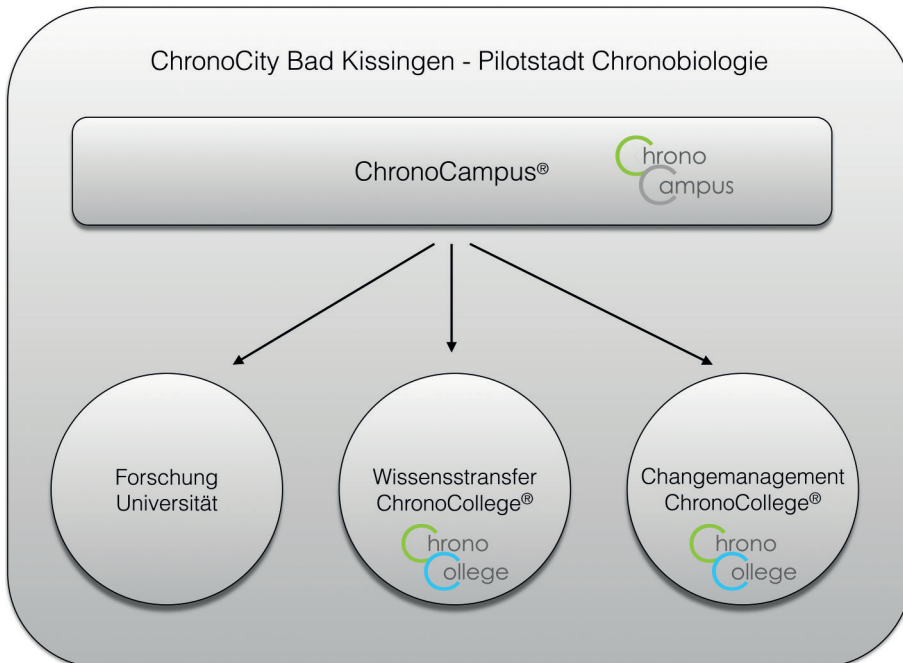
ChronoCity Bad Kissingen - Pilotstadt Chronobiologie

ChronoCampus®

Chrono
Campus

Forschung
Universität

Wissensstransfer
ChronoCollege®

Chrono
College

Changemanagement
ChronoCollege®

Chrono
College